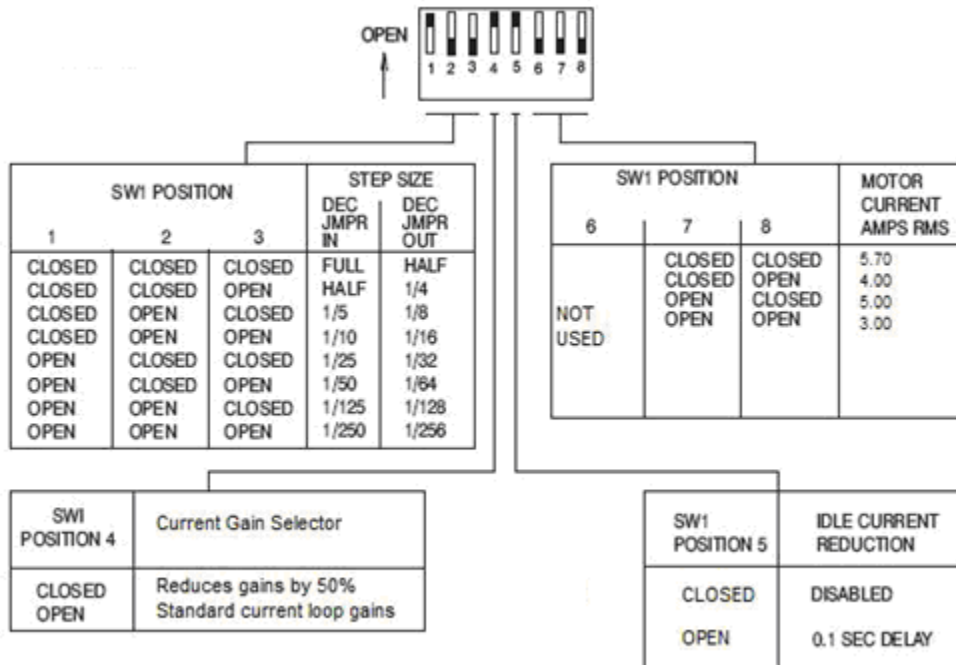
OPEN

1 2 3 4 5 6 7 8

| SW1 POSITION 1 | 2 | 3 | STEP SIZE DEC JMPR IN | DEC JMPR OUT |
|---|---|---|---|---|
| CLOSED | CLOSED | CLOSED | FULL | HALF |
| CLOSED | CLOSED | OPEN | HALF | 1/4 |
| CLOSED | OPEN | CLOSED | 1/5 | 1/8 |
| CLOSED | OPEN | OPEN | 1/10 | 1/16 |
| OPEN | CLOSED | CLOSED | 1/25 | 1/32 |
| OPEN | CLOSED | OPEN | 1/50 | 1/64 |
| OPEN | OPEN | CLOSED | 1/125 | 1/128 |
| OPEN | OPEN | OPEN | 1/250 | 1/256 |

| SW1 POSITION 6 | 7 | 8 | MOTOR CURRENT AMPS RMS |
|---|---|---|---|
| NOT USED | CLOSED | CLOSED | 5.70 |
| | CLOSED | OPEN | 4.00 |
| | OPEN | CLOSED | 5.00 |
| | OPEN | OPEN | 3.00 |

| SWI POSITION 4 | Current Gain Selector |
|---|---|
| CLOSED | Reduces gains by 50% |
| OPEN | Standard current loop gains |

| SW1 POSITION 5 | IDLE CURRENT REDUCTION |
|---|---|
| CLOSED | DISABLED |
| OPEN | 0.1 SEC DELAY |